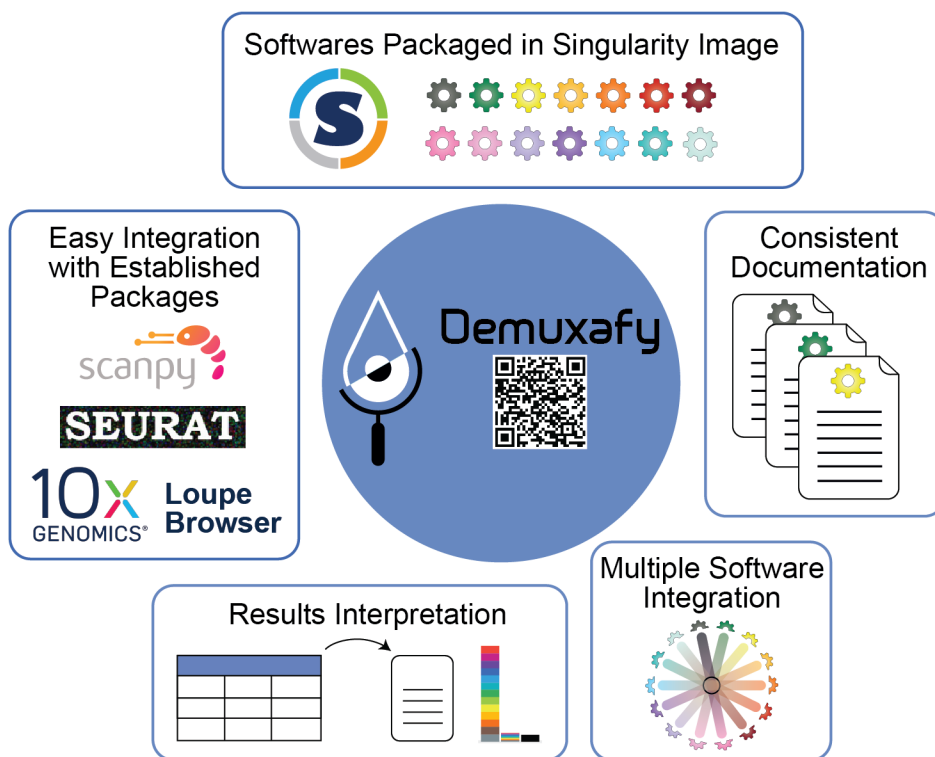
Softwares Packaged in Singularity Image

S

Easy Integration with Established Packages

scanpy

SEURAT

10x GENOMICS®

Loupe Browser

Demuxafy

Consistent Documentation

Multiple Software Integration

Results Interpretation